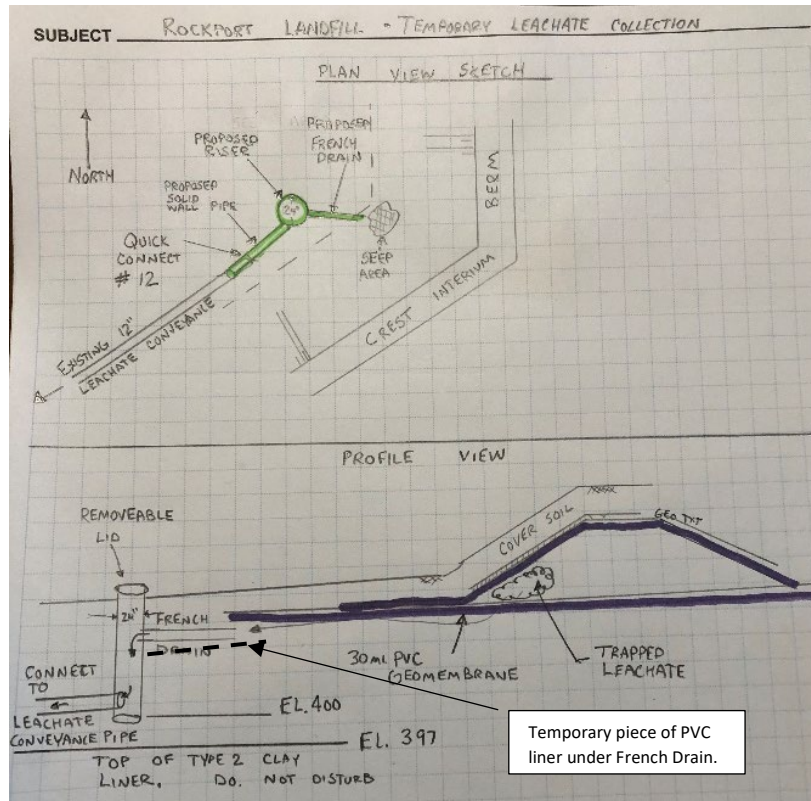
SUBJECT ROCKPORT LANDFILL - TEMPORARY LEACHATE COLLECTION

PLAN VIEW SKETCH

NORTH

PROPOSED RISER

PROPOSED FRENCH DRAIN

PROPOSED SOLID WALL PIPE

24"

BERM

QUICK CONNECT # 12

SEEP AREA

INTERIUM

CREST

EXISTING 12" LEACHATE CONVEYANCE

PROFILE VIEW

REMOVEABLE LID

COVER SOIL

GEO TXT

24"

FRENCH DRAIN

30 ml PVC GEOMEMBRANE

TRAPPED LEACHATE

CONNECT TO LEACHATE CONVEYANCE PIPE

EL. 400

EL. 397

TOP OF TYPE 2 CLAY LINER, DO. NOT DISTURB

Temporary piece of PVC liner under French Drain.